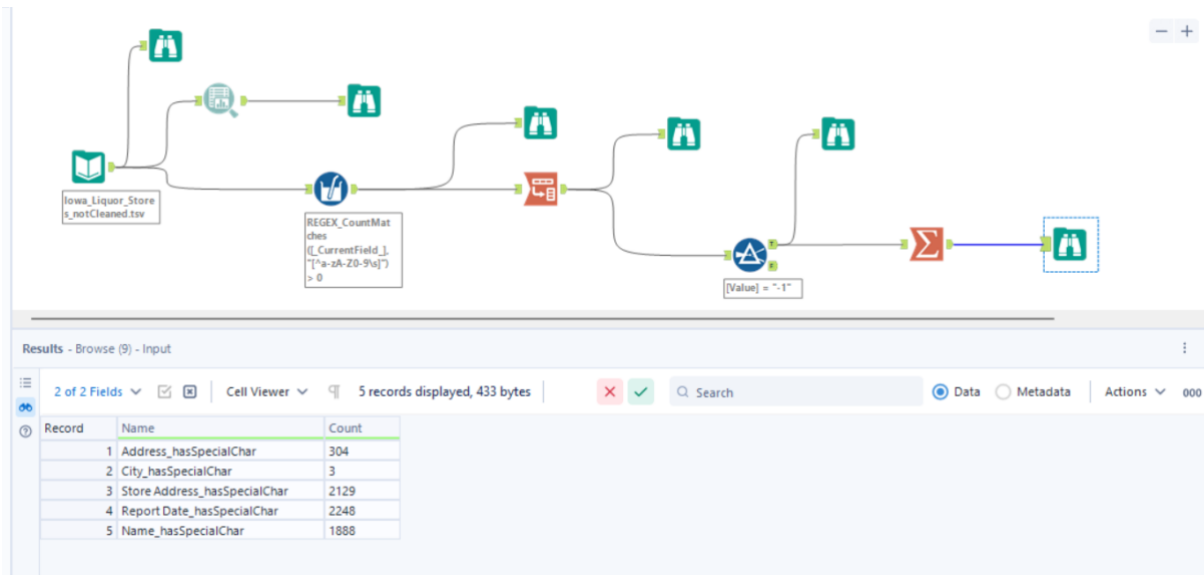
− +

Iowa_Liquor_Stores_notCleaned.tsv

REGEX_CountMatches([_CurrentField_], "[^a-zA-Z0-9\s]") > 0

T
F
[Value] = "-1"

Results - Browse (9) - Input

2 of 2 Fields
Cell Viewer
5 records displayed, 433 bytes
Search
Data
Metadata
Actions

| Record | Name | Count |
|---|---|---|
| 1 | Address_hasSpecialChar | 304 |
| 2 | City_hasSpecialChar | 3 |
| 3 | Store Address_hasSpecialChar | 2129 |
| 4 | Report Date_hasSpecialChar | 2248 |
| 5 | Name_hasSpecialChar | 1888 |